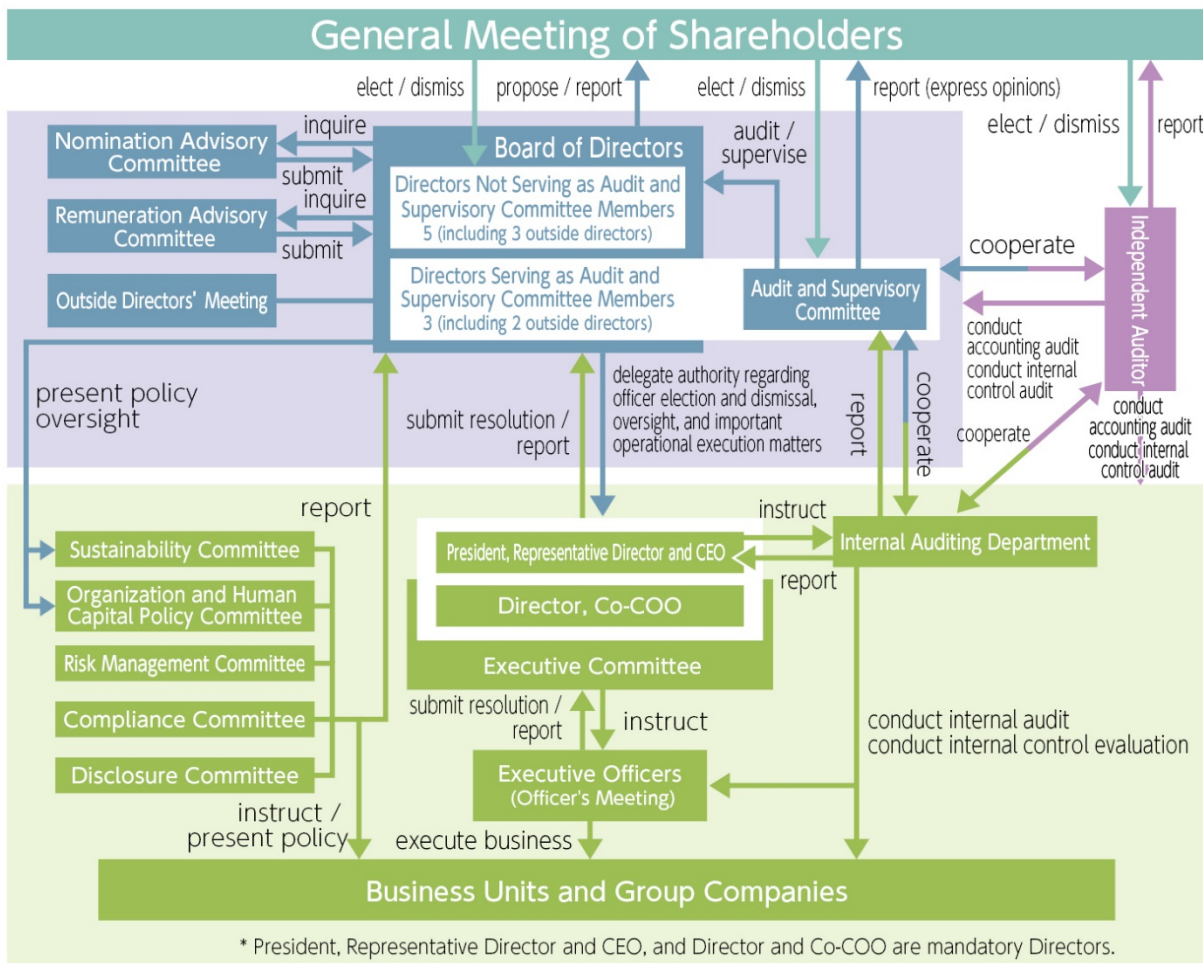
General Meeting of Shareholders

elect / dismiss
propose / report
elect / dismiss
report (express opinions)
elect / dismiss
report

Nomination Advisory Committee
inquire
submit
Remuneration Advisory Committee
inquire
submit
Outside Directors' Meeting

Board of Directors
Directors Not Serving as Audit and Supervisory Committee Members
5 (including 3 outside directors)
Directors Serving as Audit and Supervisory Committee Members
3 (including 2 outside directors)

audit / supervise
Audit and Supervisory Committee
cooperate
Independent Auditor
conduct accounting audit
conduct internal control audit
conduct accounting audit
conduct internal control audit
cooperate

present policy oversight
submit resolution / report
delegate authority regarding officer election and dismissal, oversight, and important operational execution matters
report
cooperate

report
Sustainability Committee
Organization and Human Capital Policy Committee
Risk Management Committee
Compliance Committee
Disclosure Committee

President, Representative Director and CEO
Director, Co-COO
Executive Committee
instruct
report
Internal Auditing Department

submit resolution / report
instruct
Executive Officers
(Officer's Meeting)
conduct internal audit
conduct internal control evaluation

instruct / present policy
execute business

Business Units and Group Companies

* President, Representative Director and CEO, and Director and Co-COO are mandatory Directors.